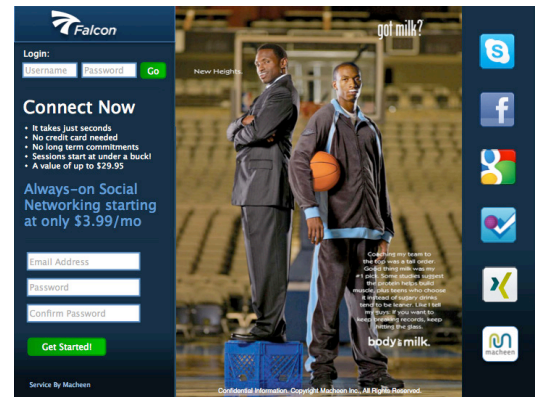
Falcon

Login:
Username
Password
Go

Connect Now

• It takes just seconds
• No credit card needed
• No long term commitments
• Sessions start at under a buck!
• A value of up to $29.95

Always-on Social Networking starting at only $3.99/mo

Email Address
Password
Confirm Password

Get Started!

Service By Macheen

got milk?

New Heights.

Coaching my team to the top was a tall order. Good thing milk was my #1 pick. Some studies suggest the protein helps build muscle, plus teens who choose it instead of sugary drinks tend to be leaner. Like I tell my guys: If you want to keep breaking records, keep hitting the glass.

body by milk.

Confidential Information. Copyright Macheen Inc., All Rights Reserved.

macheen